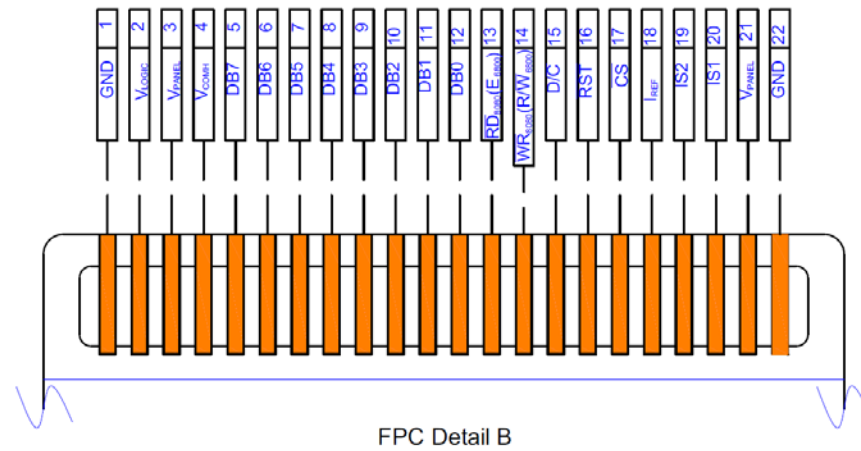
| 1 | 2 | 3 | 4 | 5 | 6 | 7 | 8 | 9 | 10 | 11 | 12 | 13 | 14 | 15 | 16 | 17 | 18 | 19 | 20 | 21 | 22 |
|---|---|---|---|---|---|---|---|---|---|---|---|---|---|---|---|---|---|---|---|---|---|
| GND | $V_{LOGIC}$ | $V_{PANEL}$ | $V_{COMH}$ | DB7 | DB6 | DB5 | DB4 | DB3 | DB2 | DB1 | DB0 | $\overline{RD}_{(8080)}(E_{(6800)})$ | $\overline{WR}_{(8080)}(R/\overline{W}_{(6800)})$ | D/C | RST | $\overline{CS}$ | $I_{REF}$ | IS2 | IS1 | $V_{PANEL}$ | GND |

FPC Detail B